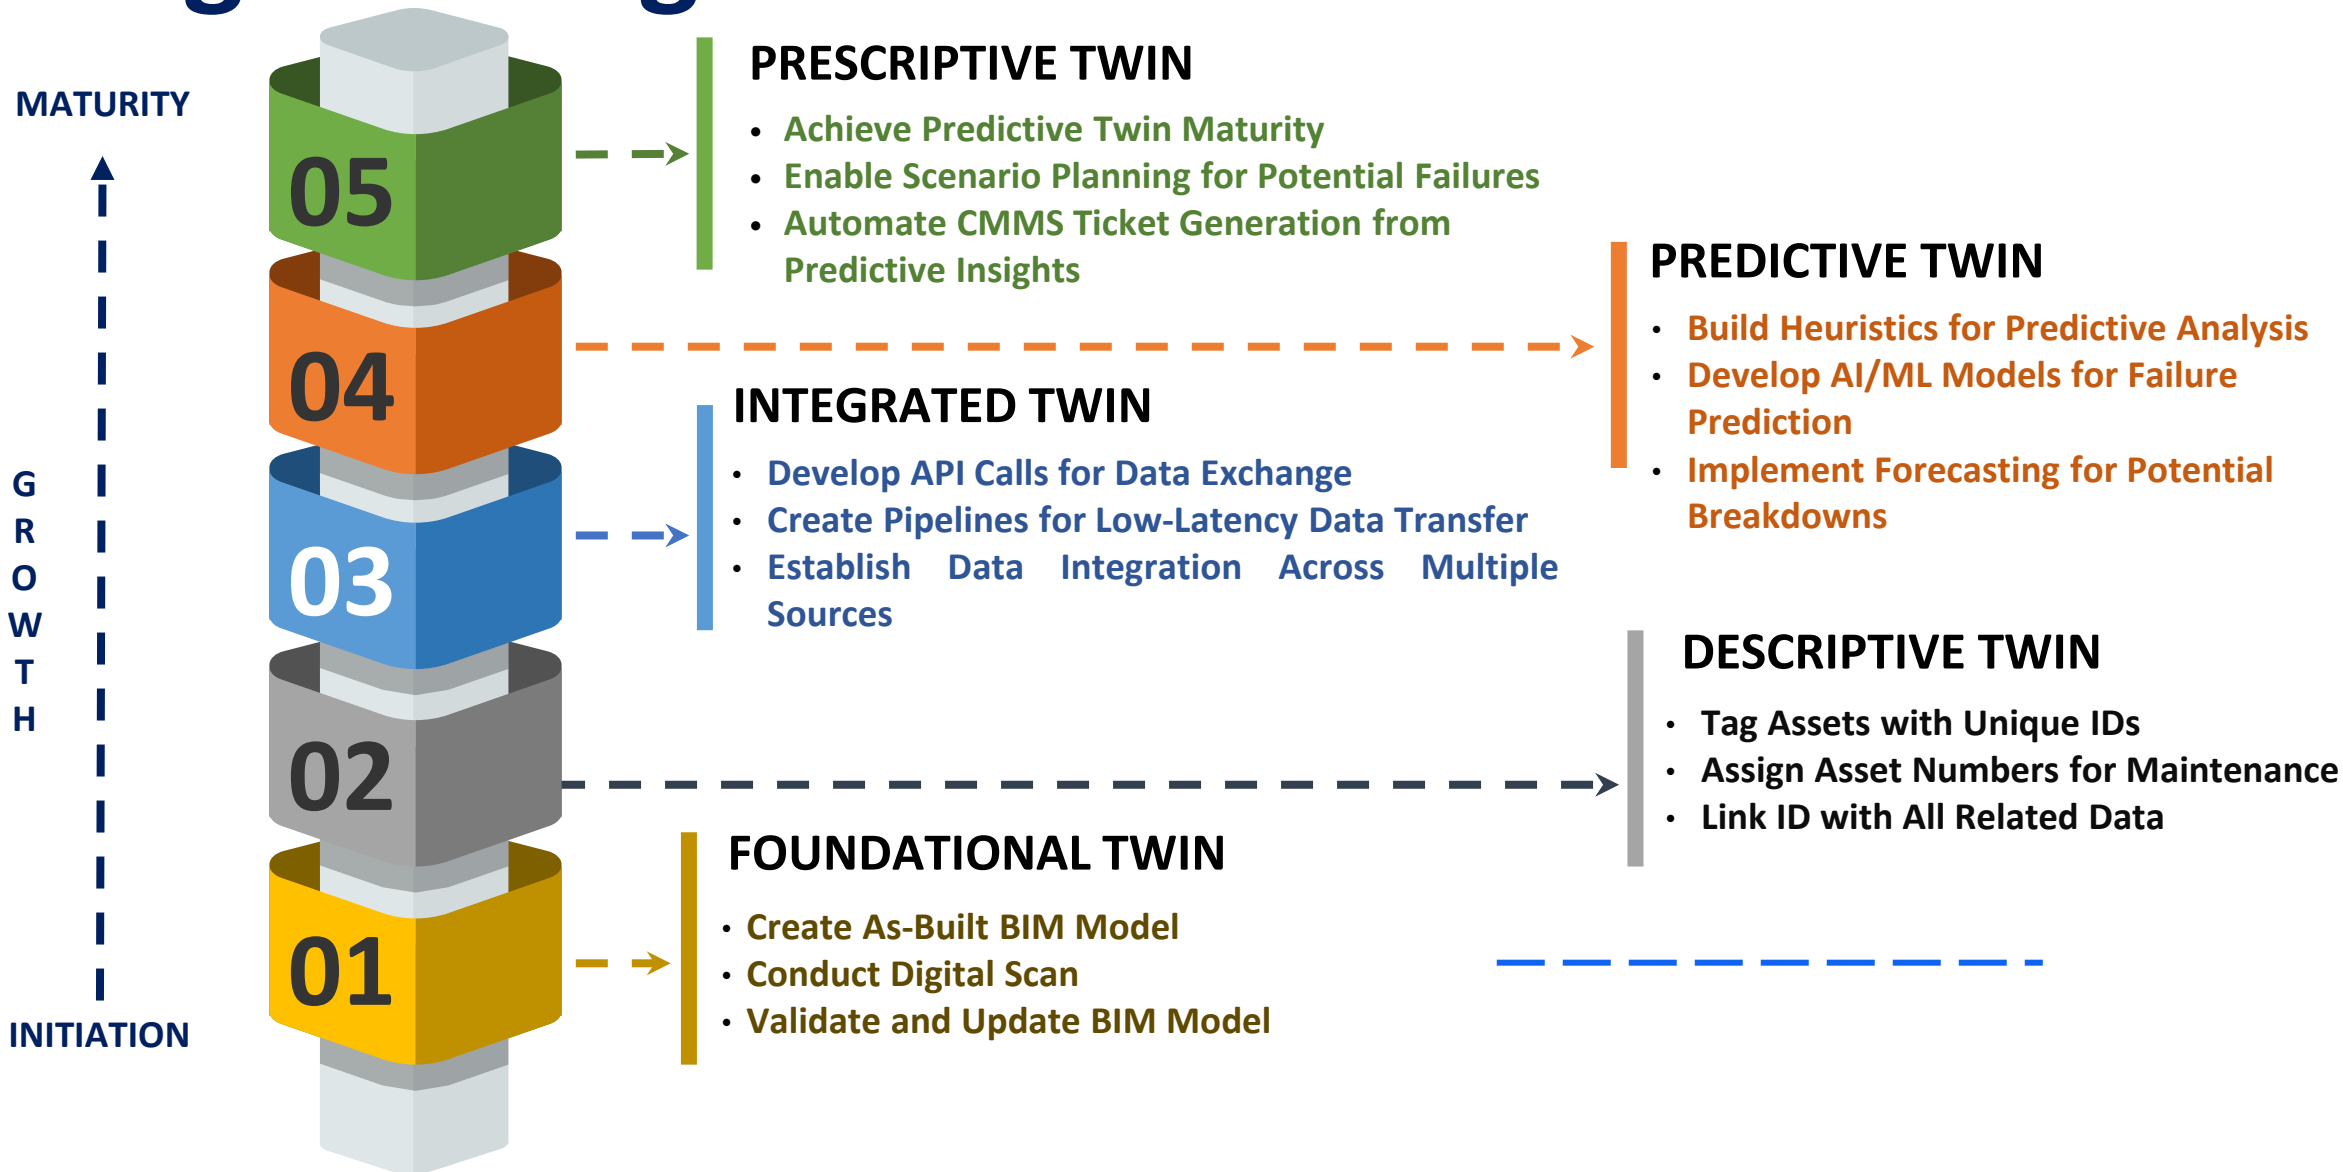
MATURITY

GROWTH

INITIATION

05

04

03

02

01

PRESCRIPTIVE TWIN

- Achieve Predictive Twin Maturity
- Enable Scenario Planning for Potential Failures
- Automate CMMS Ticket Generation from Predictive Insights

PREDICTIVE TWIN

- Build Heuristics for Predictive Analysis
- Develop AI/ML Models for Failure Prediction
- Implement Forecasting for Potential Breakdowns

INTEGRATED TWIN

- Develop API Calls for Data Exchange
- Create Pipelines for Low-Latency Data Transfer
- Establish Data Integration Across Multiple Sources

DESCRIPTIVE TWIN

- Tag Assets with Unique IDs
- Assign Asset Numbers for Maintenance
- Link ID with All Related Data

FOUNDATIONAL TWIN

- Create As-Built BIM Model
- Conduct Digital Scan
- Validate and Update BIM Model